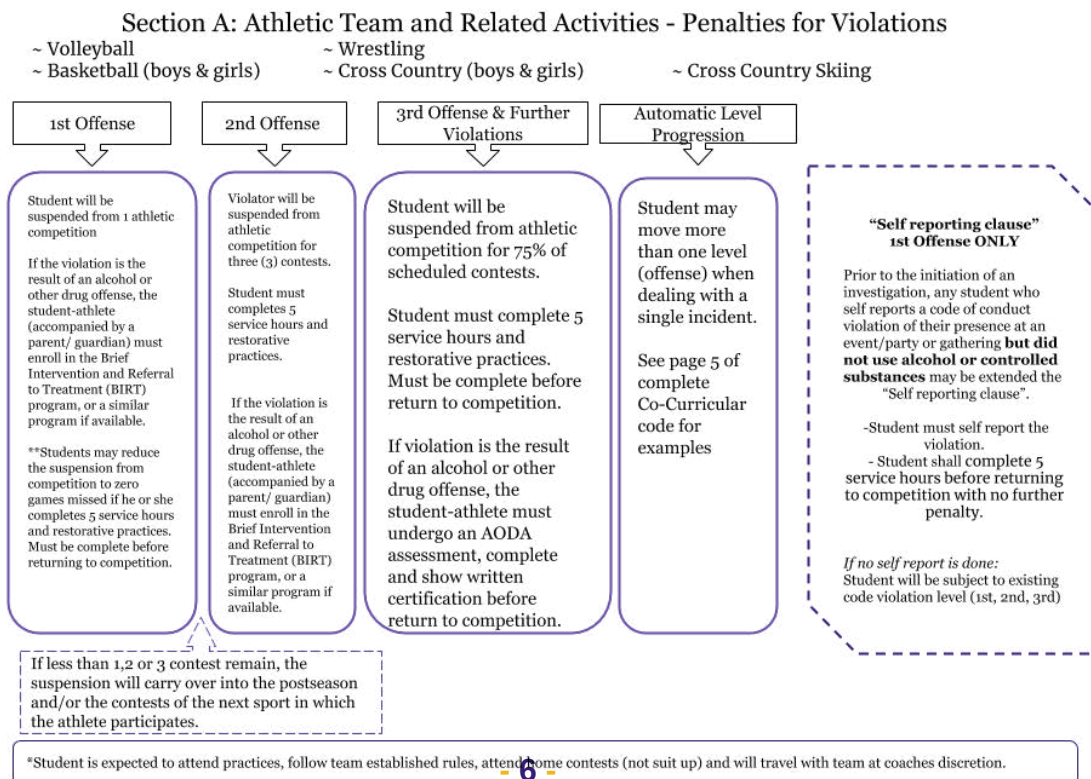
Section A: Athletic Team and Related Activities - Penalties for Violations

~ Volleyball
~ Basketball (boys & girls)
~ Wrestling
~ Cross Country (boys & girls)
~ Cross Country Skiing

1st Offense

Student will be suspended from 1 athletic competition

If the violation is the result of an alcohol or other drug offense, the student-athlete (accompanied by a parent/ guardian) must enroll in the Brief Intervention and Referral to Treatment (BIRT) program, or a similar program if available.

**Students may reduce the suspension from competition to zero games missed if he or she completes 5 service hours and restorative practices. Must be complete before returning to competition.

2nd Offense

Violator will be suspended from athletic competition for three (3) contests.

Student must completes 5 service hours and restorative practices.

If the violation is the result of an alcohol or other drug offense, the student-athlete (accompanied by a parent/ guardian) must enroll in the Brief Intervention and Referral to Treatment (BIRT) program, or a similar program if available.

3rd Offense & Further Violations

Student will be suspended from athletic competition for 75% of scheduled contests.

Student must complete 5 service hours and restorative practices. Must be complete before return to competition.

If violation is the result of an alcohol or other drug offense, the student-athlete must undergo an AODA assessment, complete and show written certification before return to competition.

Automatic Level Progression

Student may move more than one level (offense) when dealing with a single incident.

See page 5 of complete Co-Curricular code for examples

"Self reporting clause"
1st Offense ONLY

Prior to the initiation of an investigation, any student who self reports a code of conduct violation of their presence at an event/party or gathering **but did not use alcohol or controlled substances** may be extended the "Self reporting clause".

-Student must self report the violation.
- Student shall complete 5 service hours before returning to competition with no further penalty.

*If no self report is done:*
Student will be subject to existing code violation level (1st, 2nd, 3rd)

If less than 1,2 or 3 contest remain, the suspension will carry over into the postseason and/or the contests of the next sport in which the athlete participates.

*Student is expected to attend practices, follow team established rules, attend home contests (not suit up) and will travel with team at coaches discretion.

- 6 -